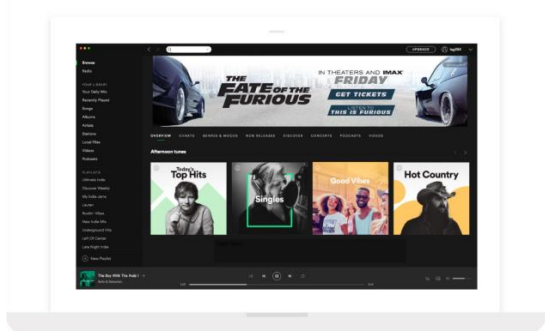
Browse
Radio

YOUR LIBRARY
Your Daily Mix
Recently Played
Songs
Albums
Artists
Stations
Local Files
Videos
Podcasts

PLAYLISTS
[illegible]
Discover Weekly
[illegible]
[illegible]
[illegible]
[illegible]
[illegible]
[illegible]
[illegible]

New Playlist

UPGRADE

THE FATE OF THE FURIOUS
IN THEATERS AND IMAX FRIDAY
GET TICKETS
THIS IS FURIOUS

OVERVIEW
CHARTS
GENRES & MOODS
NEW RELEASES
DISCOVER
CONCERTS
PODCASTS
VIDEOS

Afternoon tunes

Today's Top Hits
Singles
Good Vibes
Hot Country

The Boy With The Arab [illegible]
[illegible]